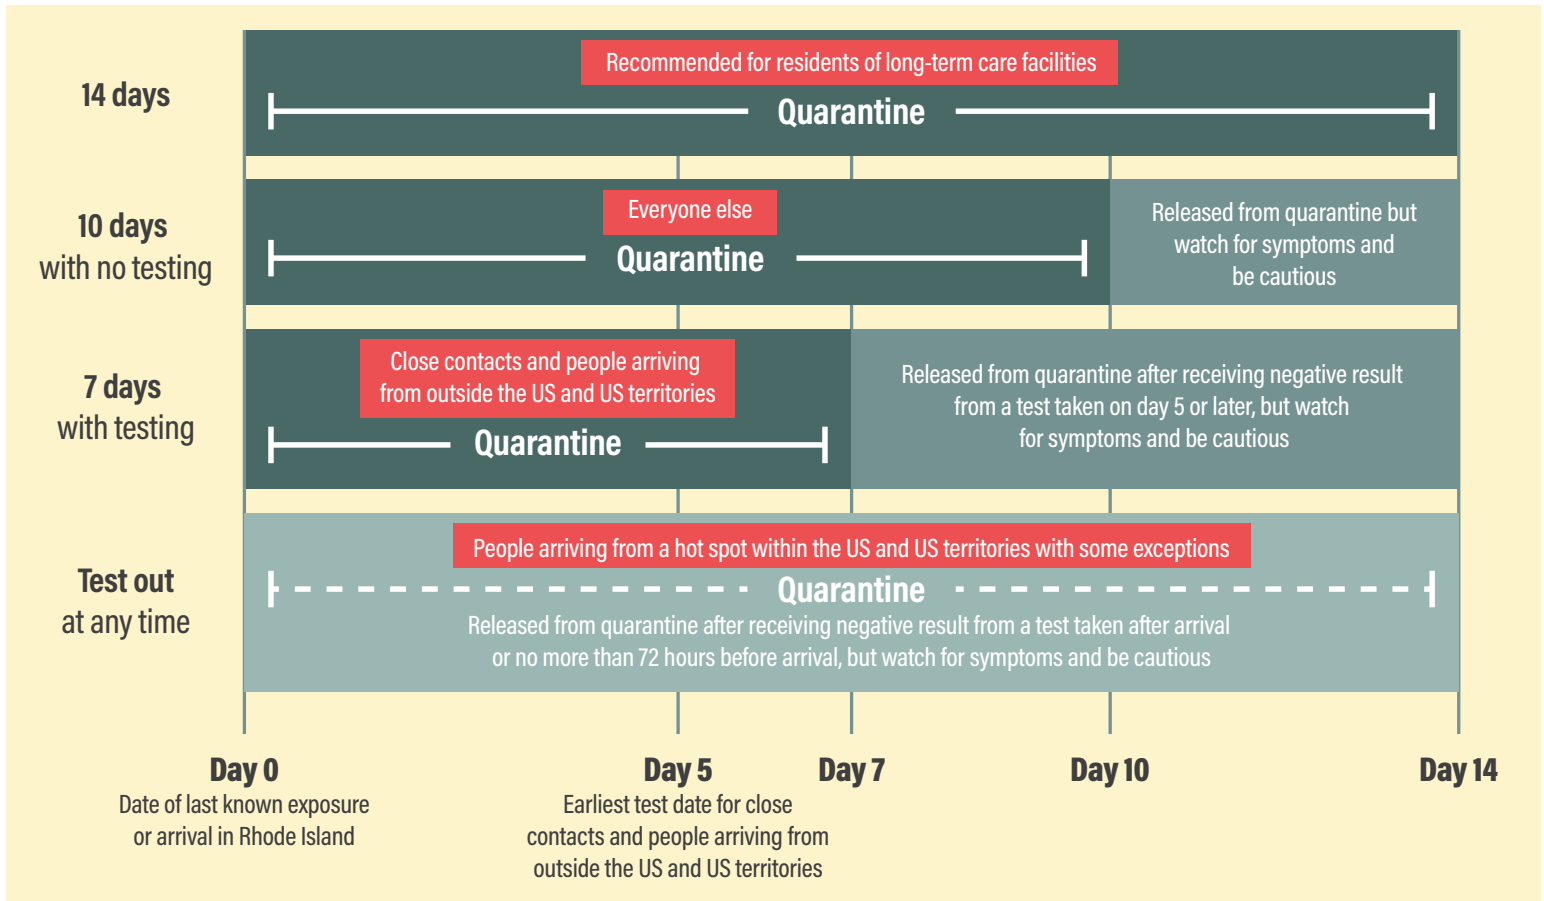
14 days

Recommended for residents of long-term care facilities

Quarantine

10 days
with no testing

Everyone else

Quarantine

Released from quarantine but watch for symptoms and be cautious

7 days
with testing

Close contacts and people arriving from outside the US and US territories

Quarantine

Released from quarantine after receiving negative result from a test taken on day 5 or later, but watch for symptoms and be cautious

Test out
at any time

People arriving from a hot spot within the US and US territories with some exceptions

Quarantine

Released from quarantine after receiving negative result from a test taken after arrival or no more than 72 hours before arrival, but watch for symptoms and be cautious

Day 0
Date of last known exposure or arrival in Rhode Island

Day 5
Earliest test date for close contacts and people arriving from outside the US and US territories

Day 7

Day 10

Day 14